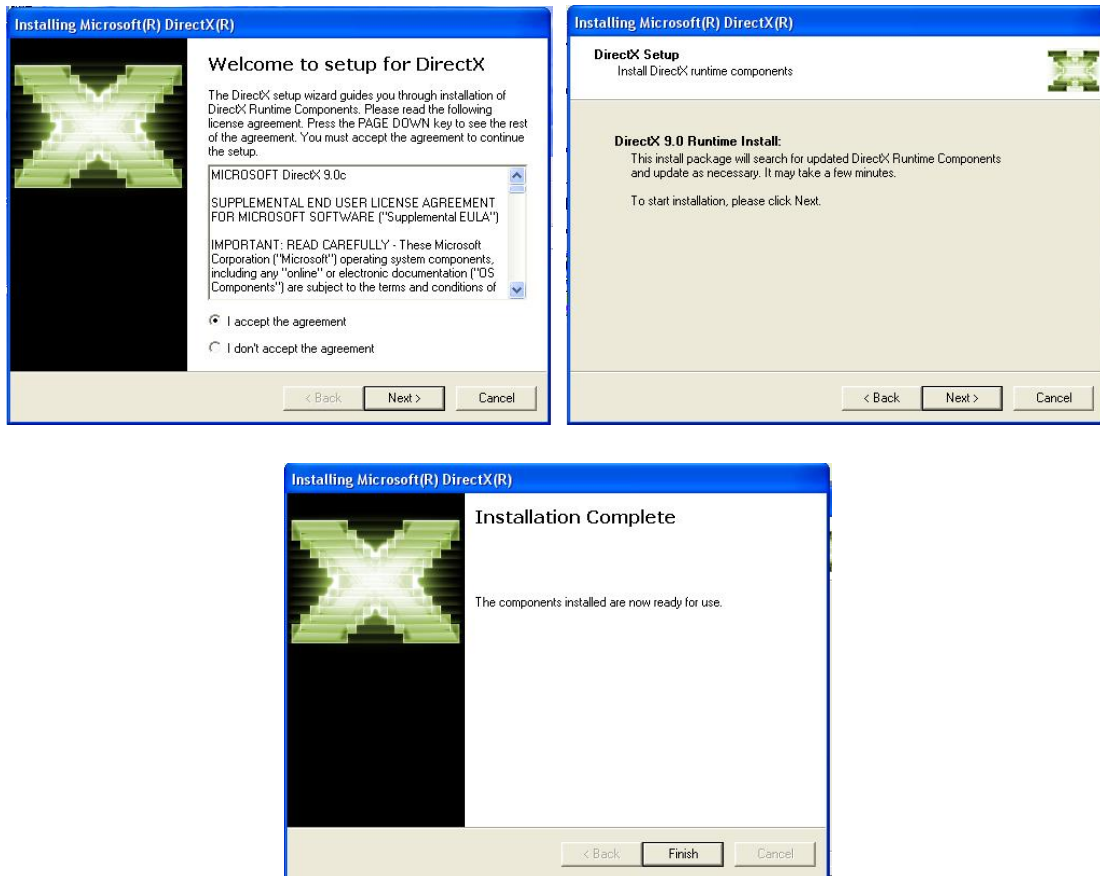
Installing Microsoft(R) DirectX(R)

Welcome to setup for DirectX

The DirectX setup wizard guides you through installation of DirectX Runtime Components. Please read the following license agreement. Press the PAGE DOWN key to see the rest of the agreement. You must accept the agreement to continue the setup.

MICROSOFT DirectX 9.0c

SUPPLEMENTAL END USER LICENSE AGREEMENT FOR MICROSOFT SOFTWARE ("Supplemental EULA")

IMPORTANT: READ CAREFULLY - These Microsoft Corporation ("Microsoft") operating system components, including any "online" or electronic documentation ("OS Components") are subject to the terms and conditions of

I accept the agreement

I don't accept the agreement

< Back Next > Cancel

Installing Microsoft(R) DirectX(R)

DirectX Setup
Install DirectX runtime components

DirectX 9.0 Runtime Install:
This install package will search for updated DirectX Runtime Components and update as necessary. It may take a few minutes.

To start installation, please click Next.

< Back Next > Cancel

Installing Microsoft(R) DirectX(R)

Installation Complete

The components installed are now ready for use.

< Back Finish Cancel